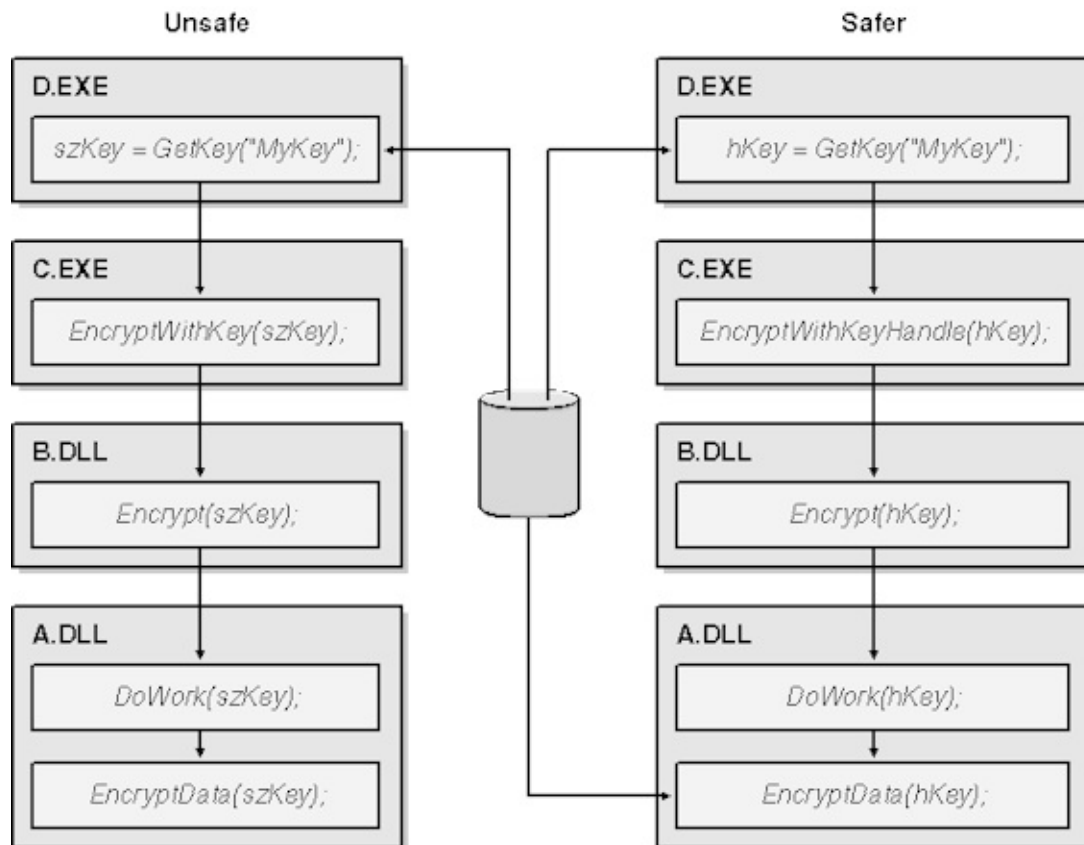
Unsafe

D.EXE

szKey = GetKey("MyKey");

C.EXE

EncryptWithKey(szKey);

B.DLL

Encrypt(szKey);

A.DLL

DoWork(szKey);

EncryptData(szKey);

Safer

D.EXE

hKey = GetKey("MyKey");

C.EXE

EncryptWithKeyHandle(hKey);

B.DLL

Encrypt(hKey);

A.DLL

DoWork(hKey);

EncryptData(hKey);